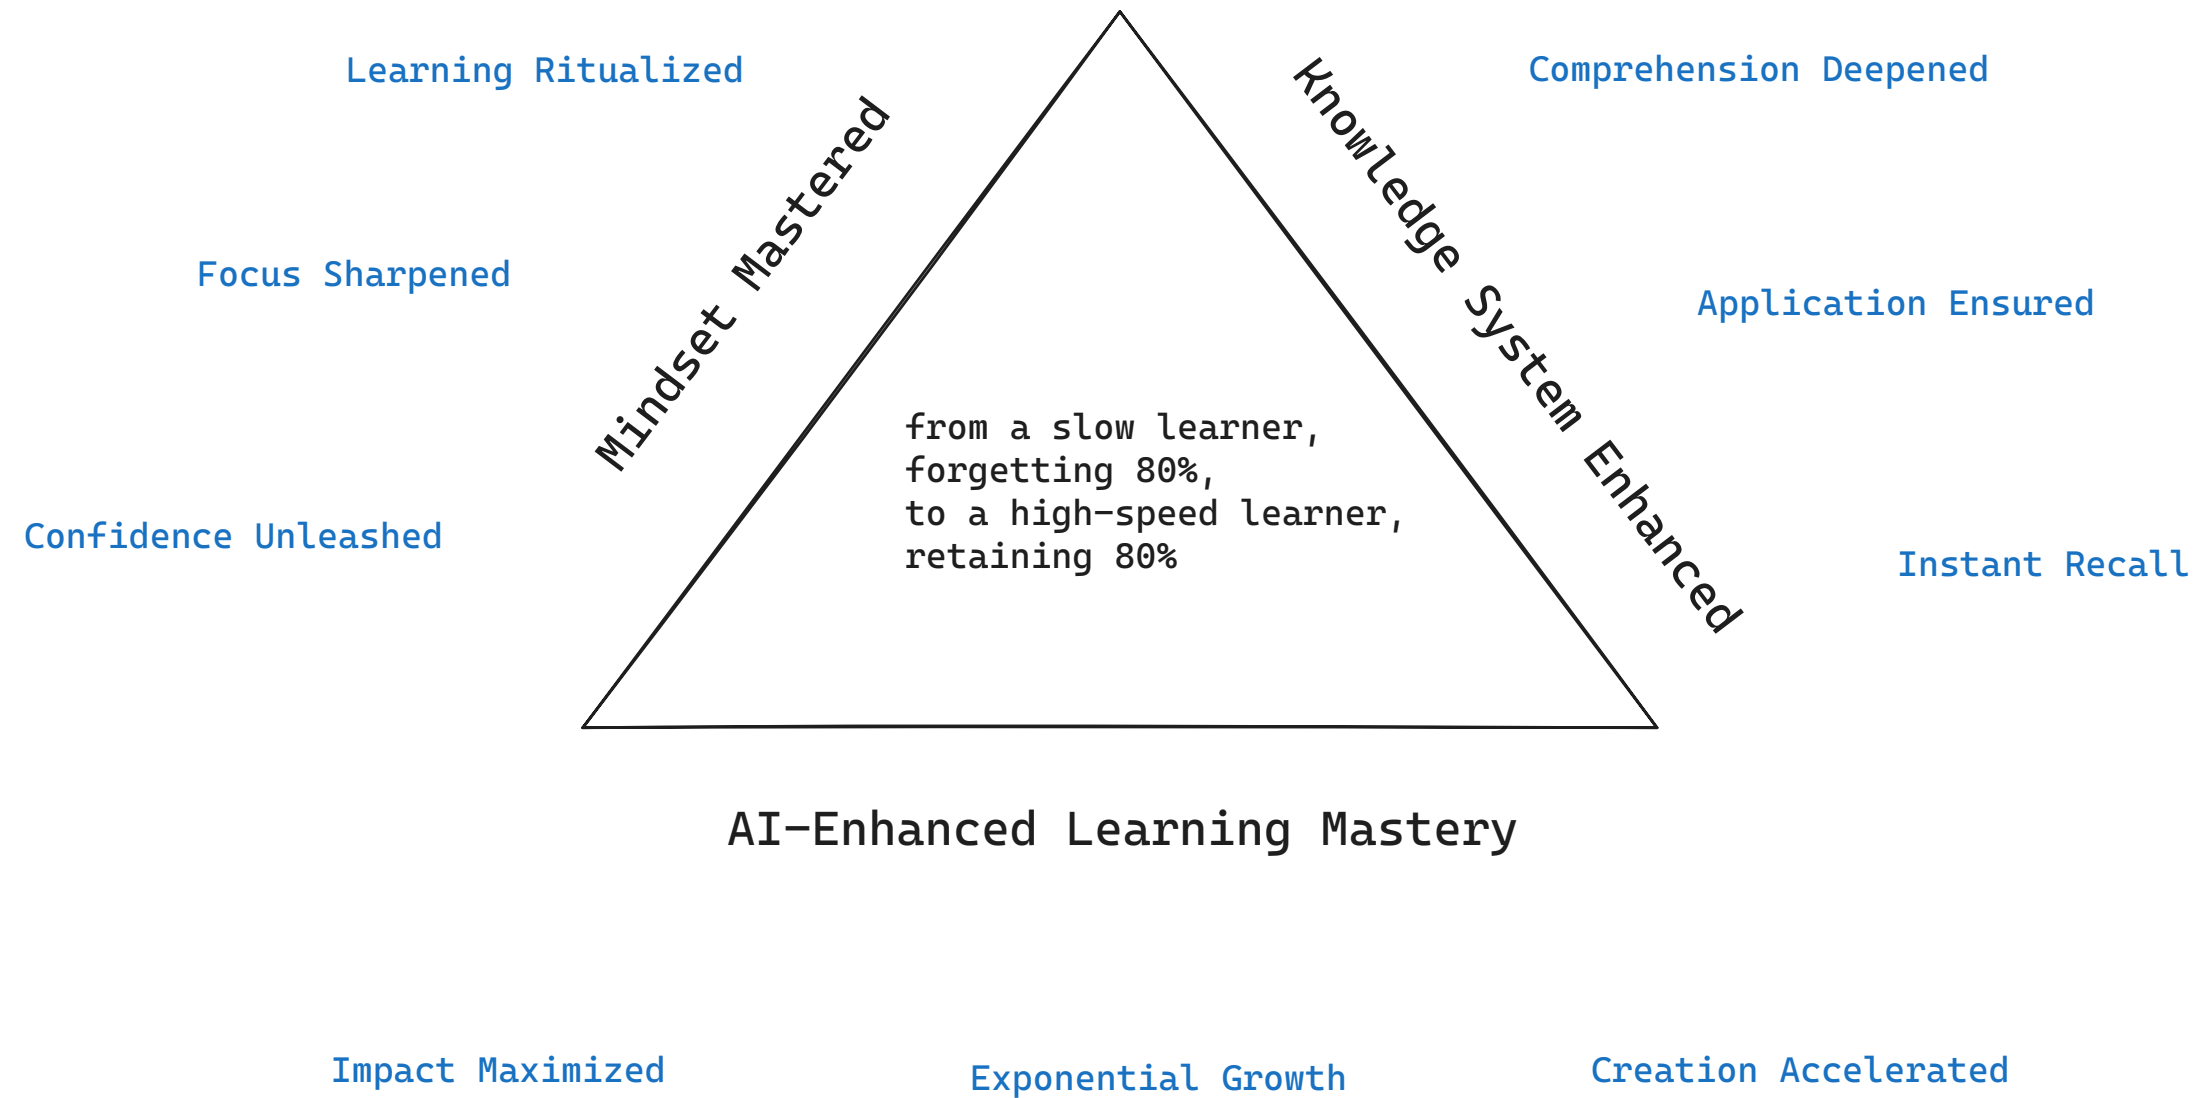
Learning Ritualized

Comprehension Deepened

Mindset Mastered

Knowledge System Enhanced

Focus Sharpened

Application Ensured

from a slow learner,
forgetting 80%,
to a high-speed learner,
retaining 80%

Confidence Unleashed

Instant Recall

AI-Enhanced Learning Mastery

Impact Maximized

Exponential Growth

Creation Accelerated